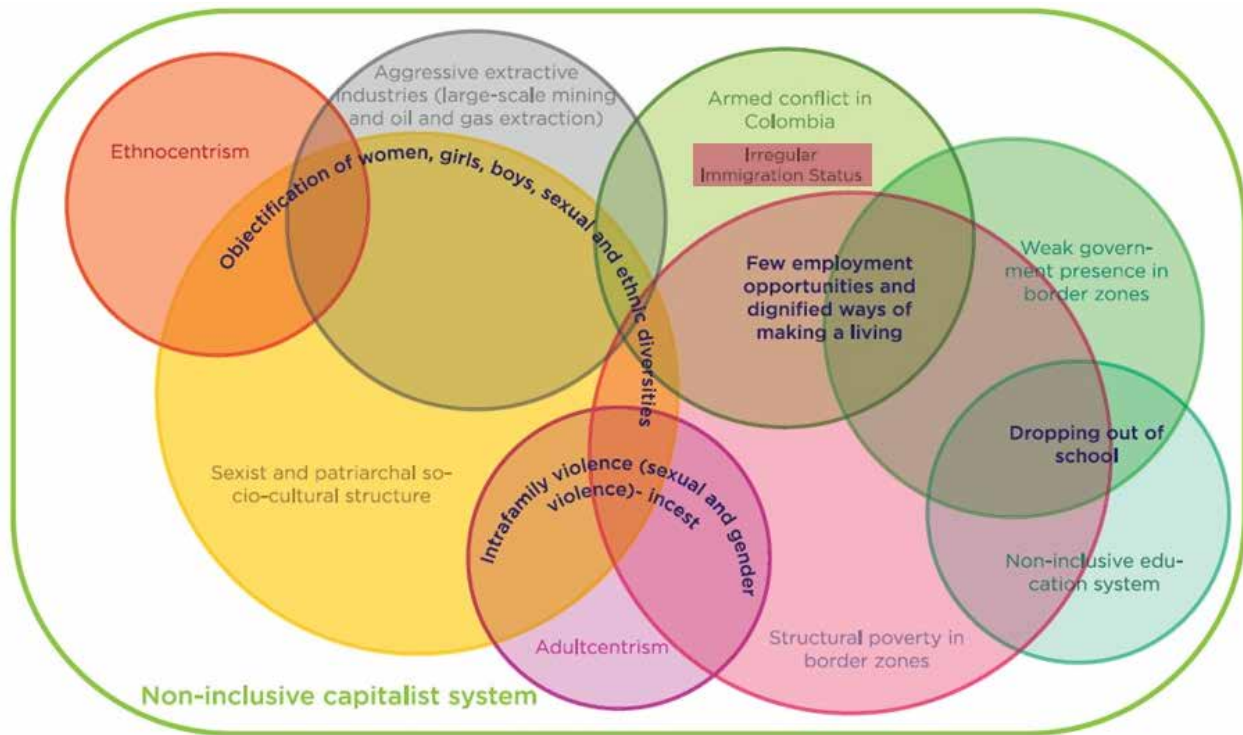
Aggressive extractive industries (large-scale mining and oil and gas extraction)

Ethnocentrism

Armed conflict in Colombia

Irregular Immigration Status

Objectification of women, girls, boys, sexual and ethnic diversities

Few employment opportunities and dignified ways of making a living

Weak government presence in border zones

Dropping out of school

Sexist and patriarchal socio-cultural structure

Intrafamily violence (sexual and gender violence)- incest

Non-inclusive education system

Adultcentrism

Structural poverty in border zones

Non-inclusive capitalist system